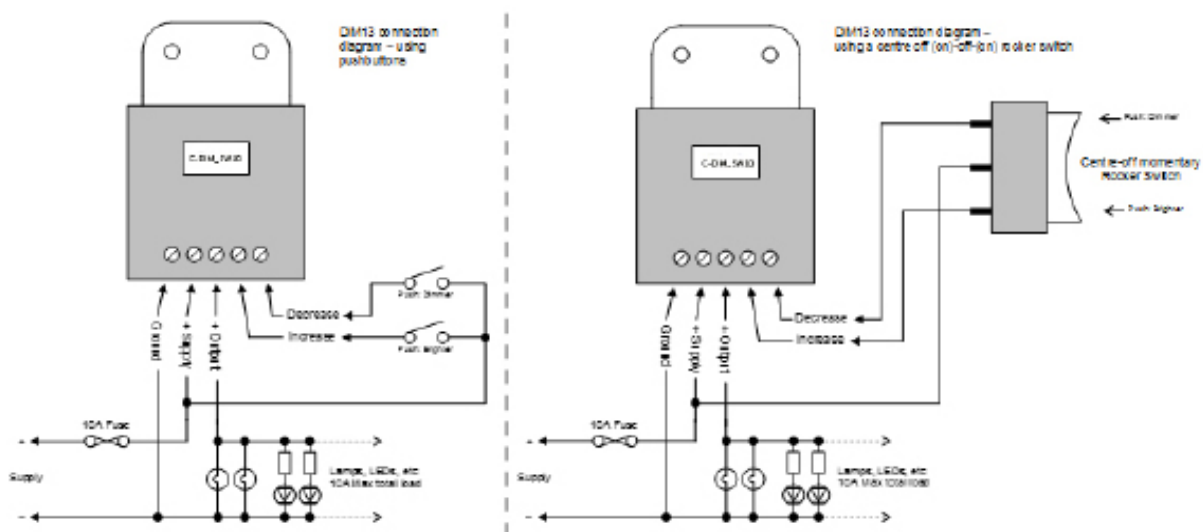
DIM13 connection diagram – using pushbuttons

C-DIM_5A10

Ground
+ Supply
+ Output
Decrease
Increase
Push dimmer
Push brighter

10A Fuse
Supply
Lamps, LEDs, etc
10A Max total load

DIM13 connection diagram – using a centre off (on)-off-(on) rocker switch

C-DIM_5A10

Push dimmer
Centre-off momentary rocker switch
Push brighter

Ground
+ Supply
+ Output
Decrease
Increase

10A Fuse
Supply
Lamps, LEDs, etc
10A Max total load